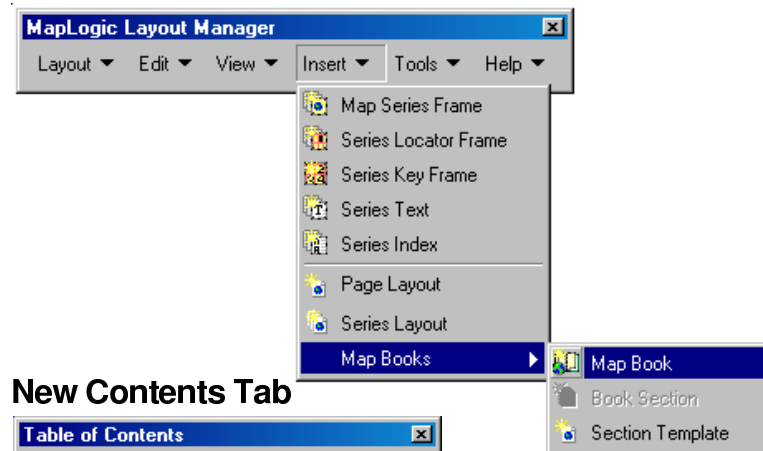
MapLogic Layout Manager

Layout ▼ Edit ▼ View ▼ Insert ▼ Tools ▼ Help ▼

Map Series Frame
Series Locator Frame
Series Key Frame
Series Text
Series Index
Page Layout
Series Layout
Map Books

Map Book
Book Section
Section Template

New Contents Tab

Table of Contents